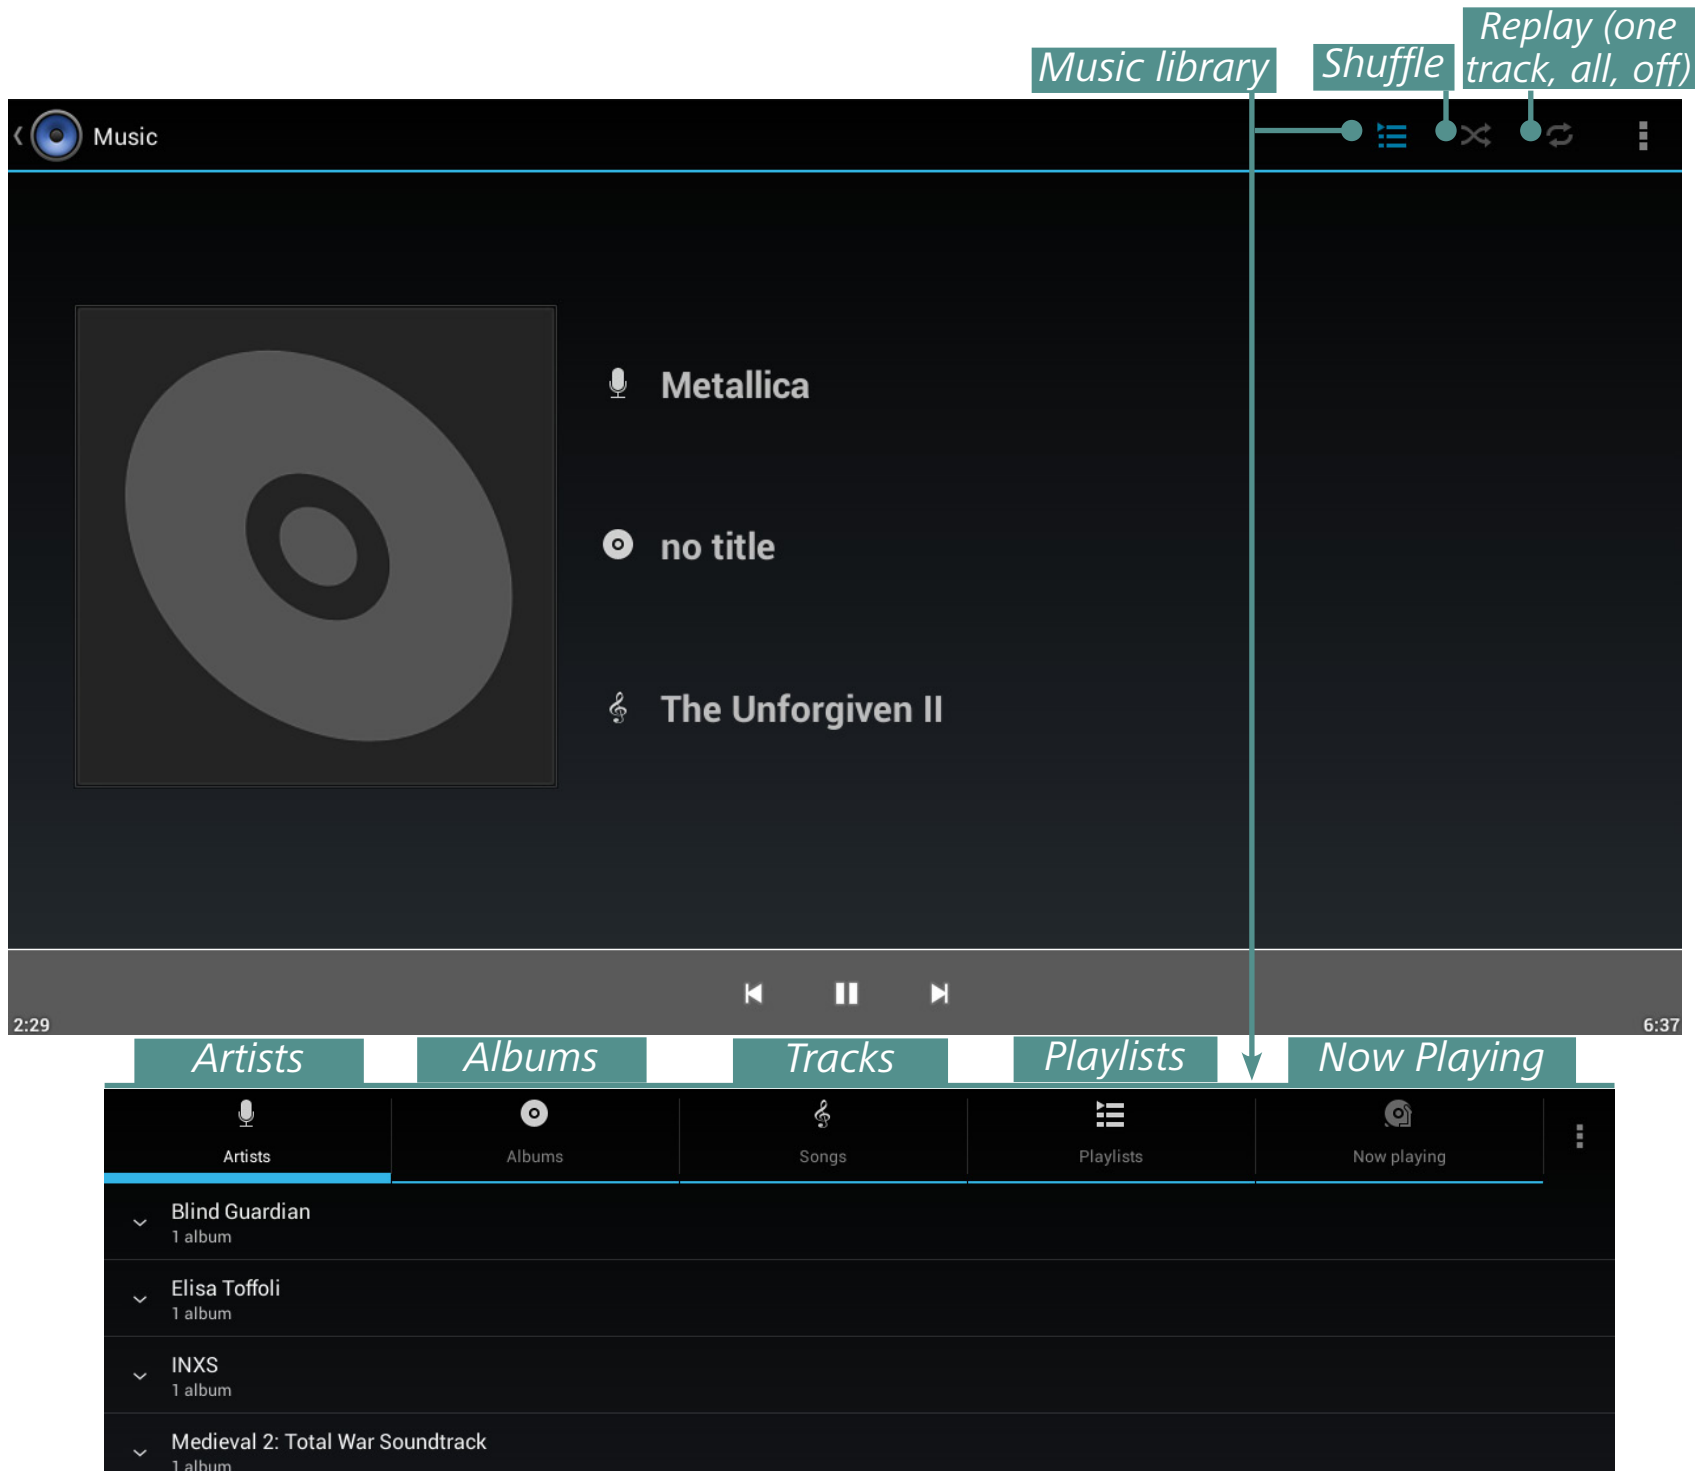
Music library

Shuffle

Replay (one track, all, off)

Music

Metallica

no title

The Unforgiven II

2:29

6:37

Artists

Albums

Tracks

Playlists

Now Playing

Artists

Albums

Songs

Playlists

Now playing

Blind Guardian
1 album

Elisa Toffoli
1 album

INXS
1 album

Medieval 2: Total War Soundtrack
1 album